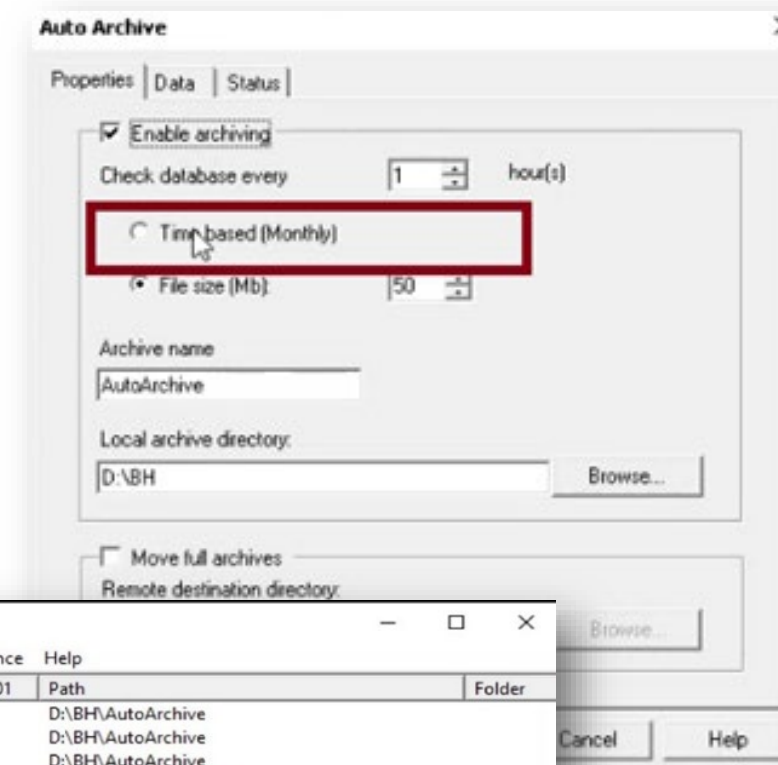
Auto Archive

Properties | Data | Status

Enable archiving

Check database every 1 hour(s)

Time based (Monthly)

File size (Mb): 50

Archive name

AutoArchive

Local archive directory:

D:\BH

Browse...

Move full archives

Remote destination directory:

Browse...

Cancel

Help

nce Help

01 | Path | Folder

D:\BH\AutoArchive

D:\BH\AutoArchive

D:\BH\AutoArchive